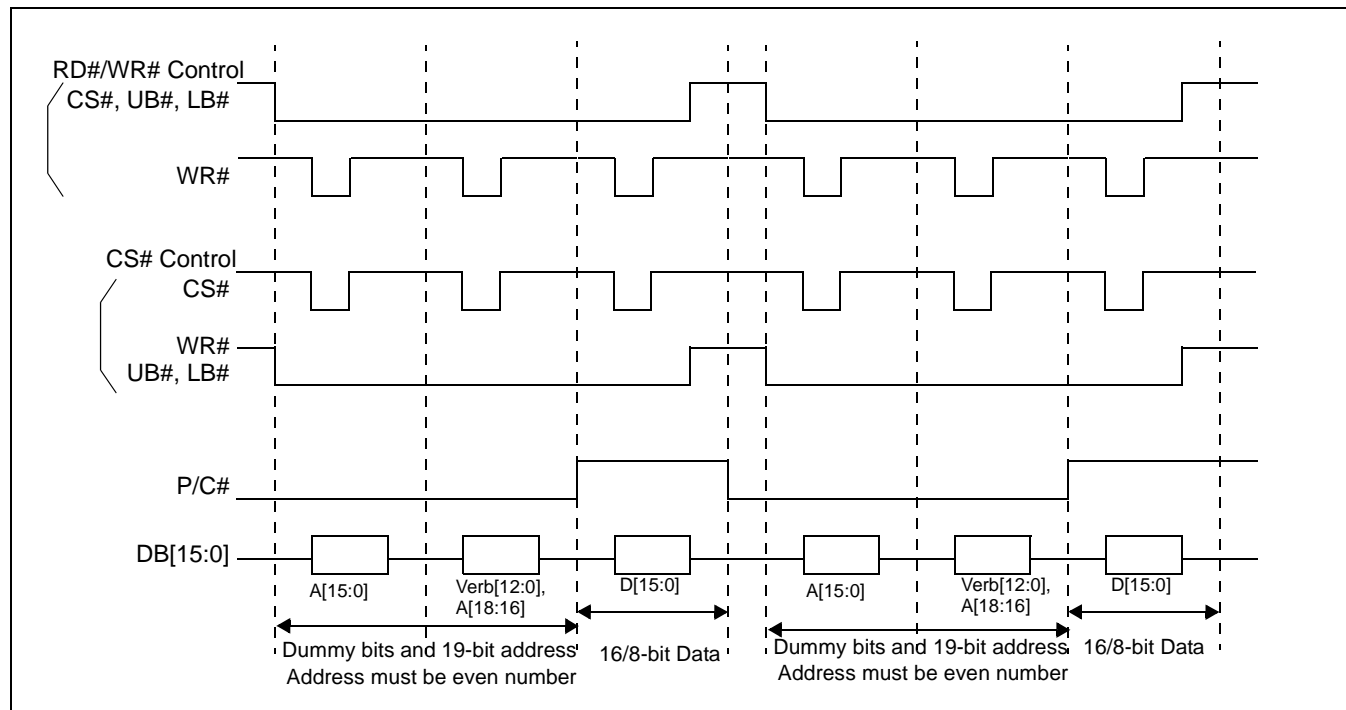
RD#/WR# Control
CS#, UB#, LB#

WR#

CS# Control
CS#

WR#
UB#, LB#

P/C#

DB[15:0]

A[15:0]

Verb[12:0], A[18:16]

D[15:0]

A[15:0]

Verb[12:0], A[18:16]

D[15:0]

Dummy bits and 19-bit address
Address must be even number

16/8-bit Data

Dummy bits and 19-bit address
Address must be even number

16/8-bit Data